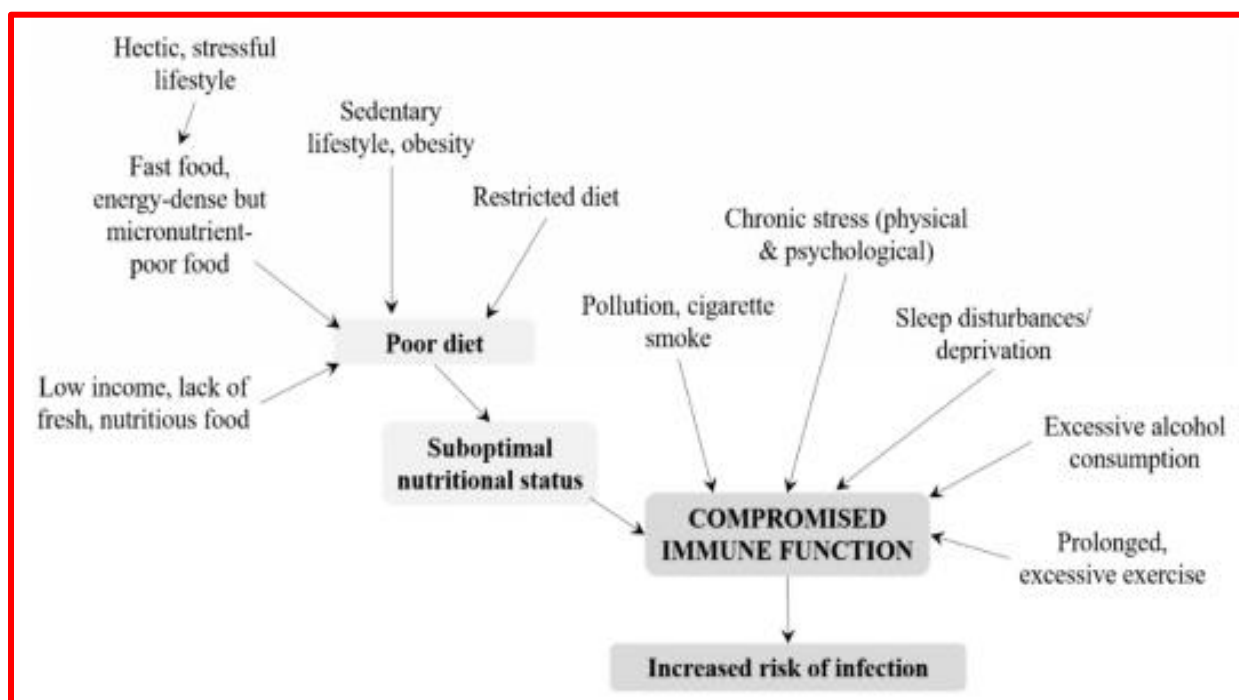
Hectic, stressful lifestyle

Fast food, energy-dense but micronutrient-poor food

Sedentary lifestyle, obesity

Restricted diet

Low income, lack of fresh, nutritious food

Poor diet

Suboptimal nutritional status

Pollution, cigarette smoke

Chronic stress (physical & psychological)

Sleep disturbances/ deprivation

Excessive alcohol consumption

Prolonged, excessive exercise

COMPROMISED IMMUNE FUNCTION

Increased risk of infection